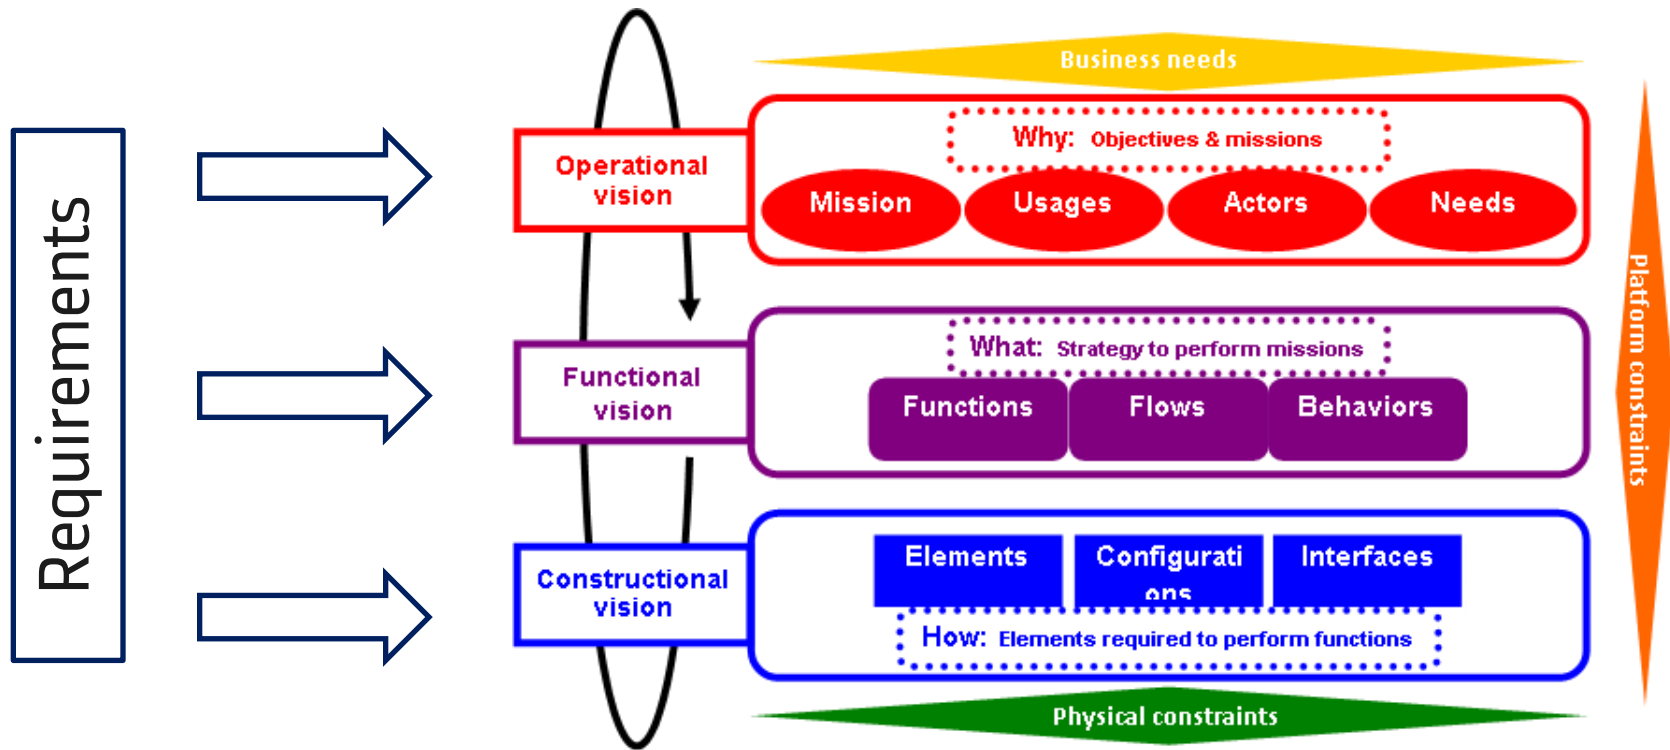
Requirements

Business needs

Operational vision

Why: Objectives & missions

Mission

Usages

Actors

Needs

Functional vision

What: Strategy to perform missions

Functions

Flows

Behaviors

Constructional vision

Elements

Configurations

Interfaces

How: Elements required to perform functions

Physical constraints

Platform constraints